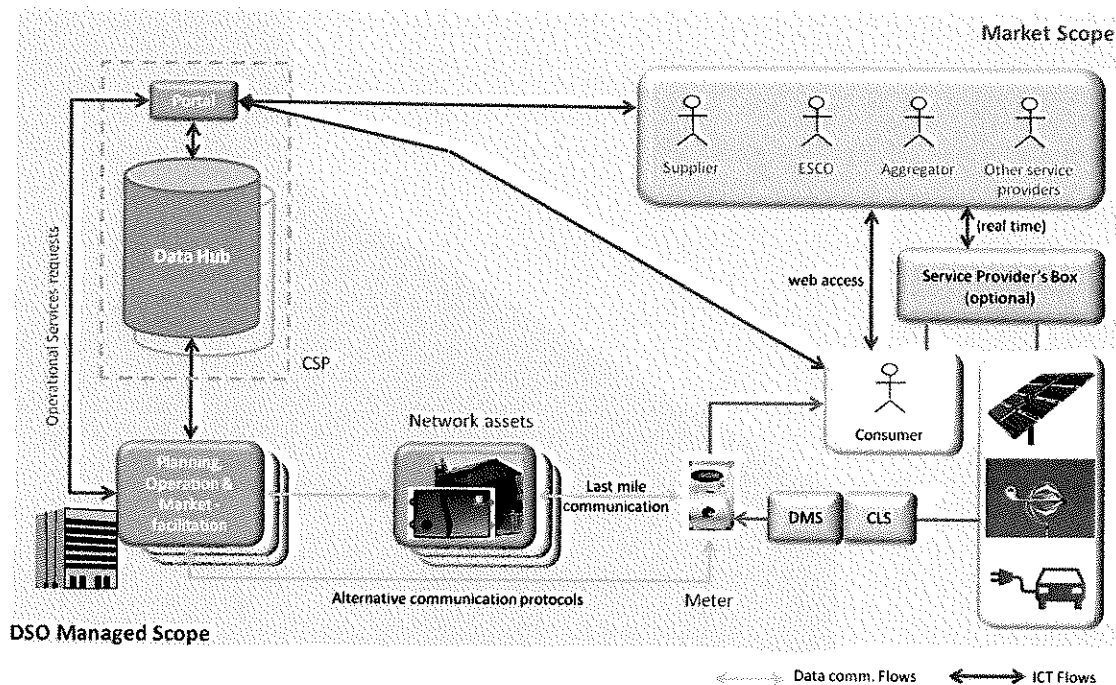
Market Scope

Portal

Data Hub

CSP

Operational Services requests

Supplier

ESCO

Aggregator

Other service providers

(real time)

web access

Service Provider's Box (optional)

Consumer

Network assets

Planning, Operation & Market facilitation

Last mile communication

DMS

CLS

Alternative communication protocols

Meter

DSO Managed Scope

Data comm. Flows

ICT Flows